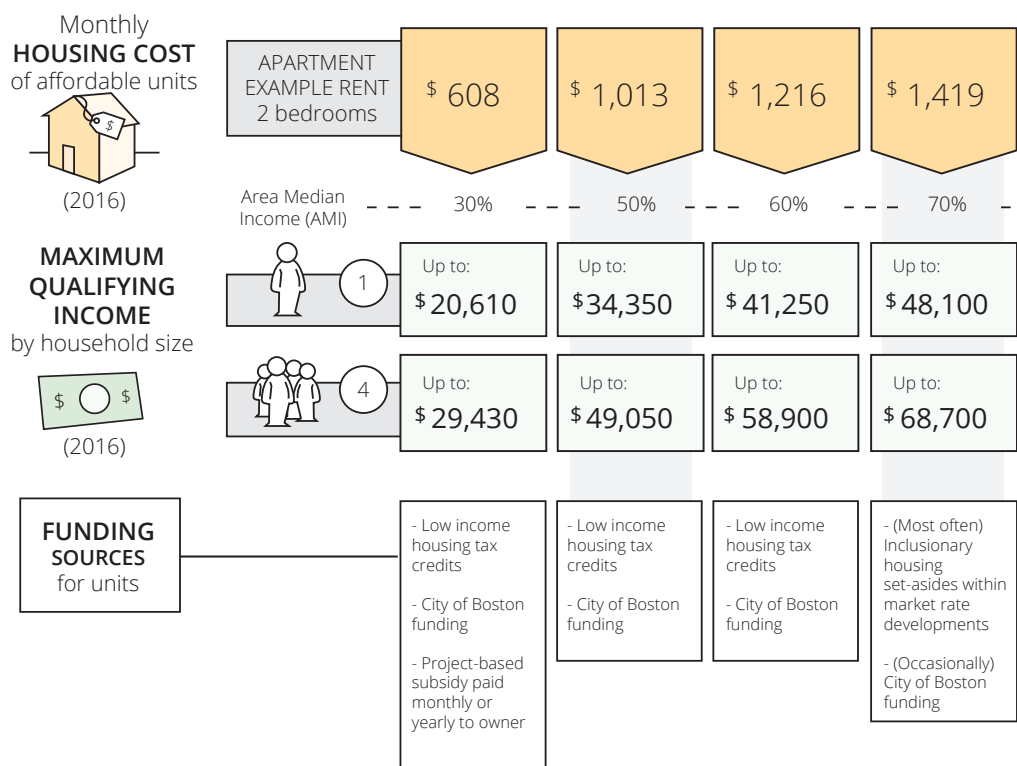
Monthly
**HOUSING COST**
of affordable units

$

(2016)

APARTMENT EXAMPLE RENT 2 bedrooms

| | | | |
|---|---|---|---|
| $ 608 | $ 1,013 | $ 1,216 | $ 1,419 |

Area Median Income (AMI) 30% 50% 60% 70%

**MAXIMUM QUALIFYING INCOME**
by household size

$ $

(2016)

| | | | | |
|---|---|---|---|---|
| 1 | Up to: $20,610 | Up to: $34,350 | Up to: $41,250 | Up to: $48,100 |
| 4 | Up to: $29,430 | Up to: $49,050 | Up to: $58,900 | Up to: $68,700 |

**FUNDING SOURCES**
for units

- Low income housing tax credits

- City of Boston funding

- Project-based subsidy paid monthly or yearly to owner

- Low income housing tax credits

- City of Boston funding

- Low income housing tax credits

- City of Boston funding

- (Most often) Inclusionary housing set-asides within market rate developments

- (Occasionally) City of Boston funding